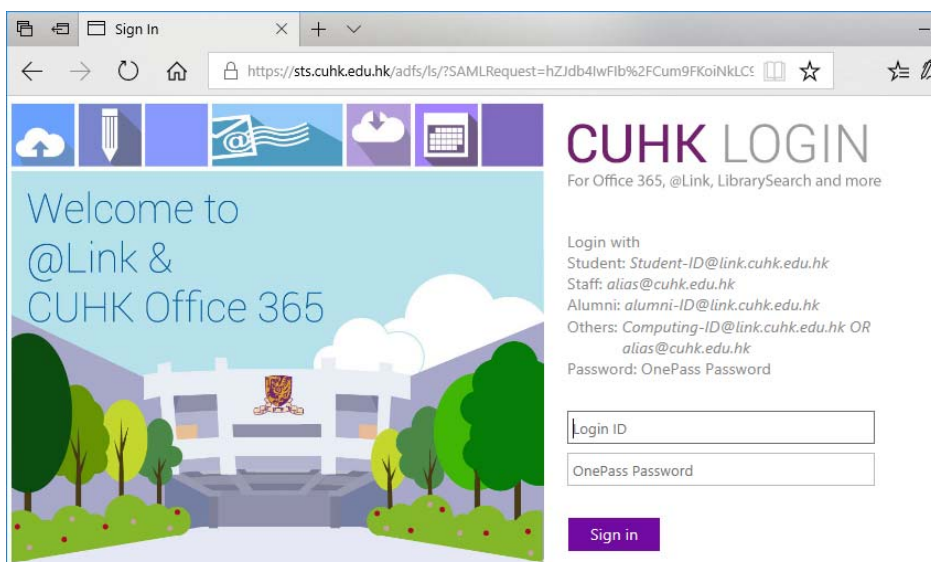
Sign In

https://sts.cuhk.edu.hk/adfs/ls/?SAMLRequest=hZJdb4IwFIb%2FCum9FKoiNkLC

Welcome to @Link & CUHK Office 365

CUHK LOGIN

For Office 365, @Link, LibrarySearch and more

Login with
Student: Student-ID@link.cuhk.edu.hk
Staff: alias@cuhk.edu.hk
Alumni: alumni-ID@link.cuhk.edu.hk
Others: Computing-ID@link.cuhk.edu.hk OR alias@cuhk.edu.hk
Password: OnePass Password

Login ID

OnePass Password

Sign in